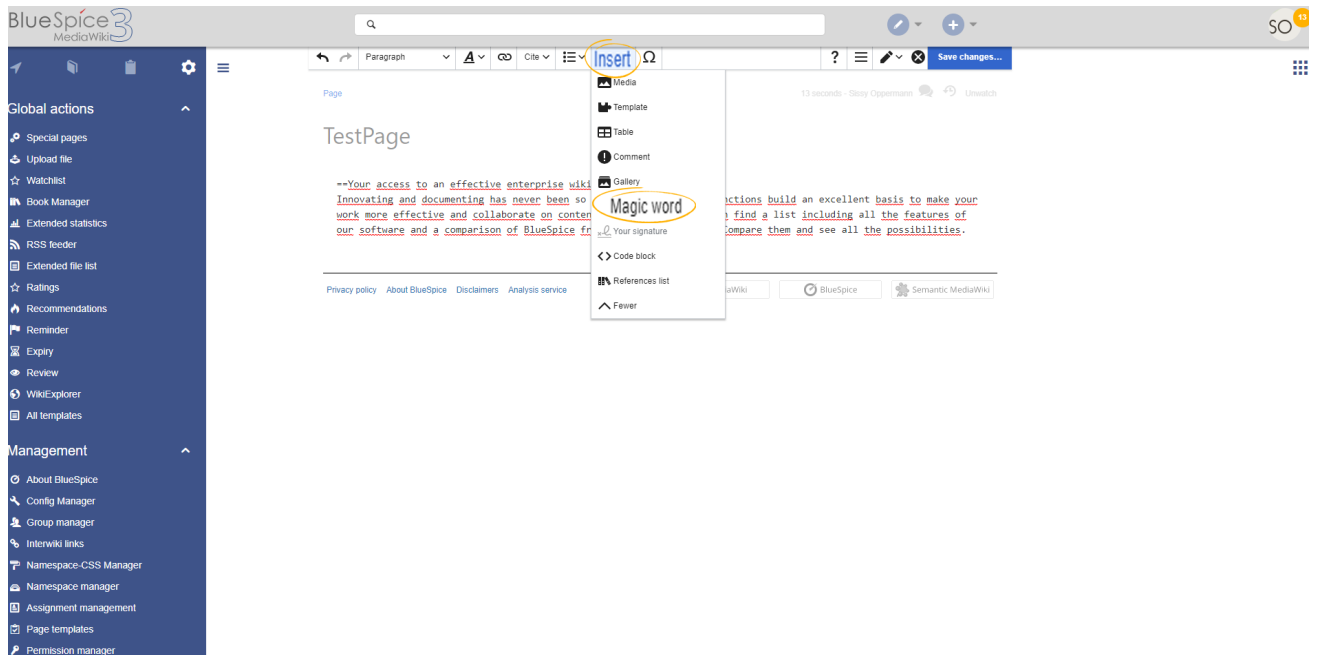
BlueSpice 3 MediaWiki

SO 13

Global actions

Special pages
Upload file
Watchlist
Book Manager
Extended statistics
RSS feeder
Extended file list
Ratings
Recommendations
Reminder
Expiry
Review
WikiExplorer
All templates

Management

About BlueSpice
Config Manager
Group manager
Interwiki links
Namespace-CSS Manager
Namespace manager
Assignment management
Page templates
Permission manager

Paragraph
Cite
Insert
Ω
?
Save changes...

Media
Template
Table
Comment
Gallery
Magic word
Your signature
Code block
References list
Fewer

Page
13 seconds · Sissy Oppermann
Unwatch

TestPage

==Your access to an effective enterprise wiki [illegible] Innovating and documenting has never been so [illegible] nctions build an excellent basis to make your work more effective and collaborate on conten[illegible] n find a list including all the features of our software and a comparison of BlueSpice fr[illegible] Compare them and see all the possibilities.

Privacy policy About BlueSpice Disclaimers Analysis service
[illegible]aWiki
BlueSpice
Semantic MediaWiki